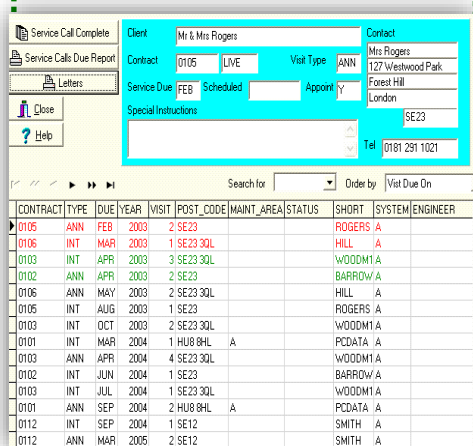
Service Call Complete
Service Calls Due Report
Letters
Close
Help

Client Mr & Mrs Rogers
Contract 0105 LIVE
Visit Type ANN
Service Due FEB
Scheduled
Appoint Y
Special Instructions
Contact
Mrs Rogers
127 Westwood Park
Forest Hill
London
SE23
Tel 0181 291 1021

Search for
Order by Vist Due On

| CONTRACT | TYPE | DUE | YEAR | VISIT | POST_CODE | MAINT_AREA | STATUS | SHORT | SYSTEM | ENGINEER |
|---|---|---|---|---|---|---|---|---|---|---|
| 0105 | ANN | FEB | 2003 | 2 | SE23 | | | ROGERS | A | |
| 0106 | INT | MAR | 2003 | 2 | SE23 3QL | | | HILL | A | |
| 0103 | INT | APR | 2003 | 1 | SE23 3QL | | | WOODM1 | A | |
| 0102 | ANN | APR | 2003 | 2 | SE23 | | | BARROW | A | |
| 0106 | ANN | MAY | 2003 | 1 | SE23 3QL | | | HILL | A | |
| 0105 | INT | AUG | 2003 | 1 | SE23 | | | ROGERS | A | |
| 0103 | INT | OCT | 2003 | 2 | SE23 3QL | | | WOODM1 | A | |
| 0101 | INT | MAR | 2004 | 1 | HU8 8HL | A | | PCDATA | A | |
| 0103 | ANN | APR | 2004 | 4 | SE23 3QL | | | WOODM1 | A | |
| 0102 | INT | JUN | 2004 | 1 | SE23 | | | BARROW | A | |
| 0103 | INT | JUL | 2004 | 1 | SE23 3QL | | | WOODM1 | A | |
| 0101 | ANN | SEP | 2004 | 2 | HU8 8HL | A | | PCDATA | A | |
| 0112 | INT | SEP | 2004 | 1 | SE12 | | | SMITH | A | |
| 0112 | ANN | MAR | 2005 | 2 | SE12 | | | SMITH | A | |